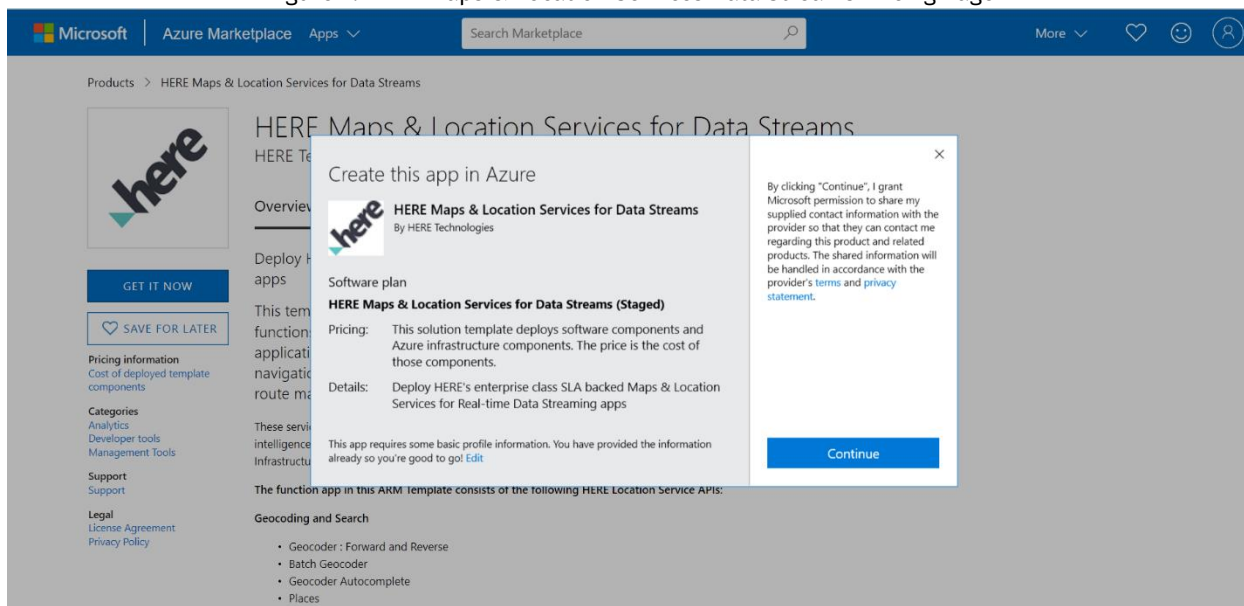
Microsoft | Azure Marketplace Apps

Search Marketplace

More

Products > HERE Maps & Location Services for Data Streams

here

HERE Maps & Location Services for Data Streams

HERE Te

Overview

GET IT NOW

SAVE FOR LATER

Pricing information
Cost of deployed template components

Categories
Analytics
Developer tools
Management Tools

Support
Support

Legal
License Agreement
Privacy Policy

Deploy H apps

This tem function applicati navigatio route ma

These servi intelligenc Infrastructu

Create this app in Azure

here

HERE Maps & Location Services for Data Streams
By HERE Technologies

Software plan

HERE Maps & Location Services for Data Streams (Staged)

Pricing: This solution template deploys software components and Azure infrastructure components. The price is the cost of those components.

Details: Deploy HERE's enterprise class SLA backed Maps & Location Services for Real-time Data Streaming apps

This app requires some basic profile information. You have provided the information already so you're good to go! Edit

×

By clicking "Continue", I grant Microsoft permission to share my supplied contact information with the provider so that they can contact me regarding this product and related products. The shared information will be handled in accordance with the provider's terms and privacy statement.

Continue

The function app in this ARM Template consists of the following HERE Location Service APIs:

Geocoding and Search

• Geocoder : Forward and Reverse
• Batch Geocoder
• Geocoder Autocomplete
• Places